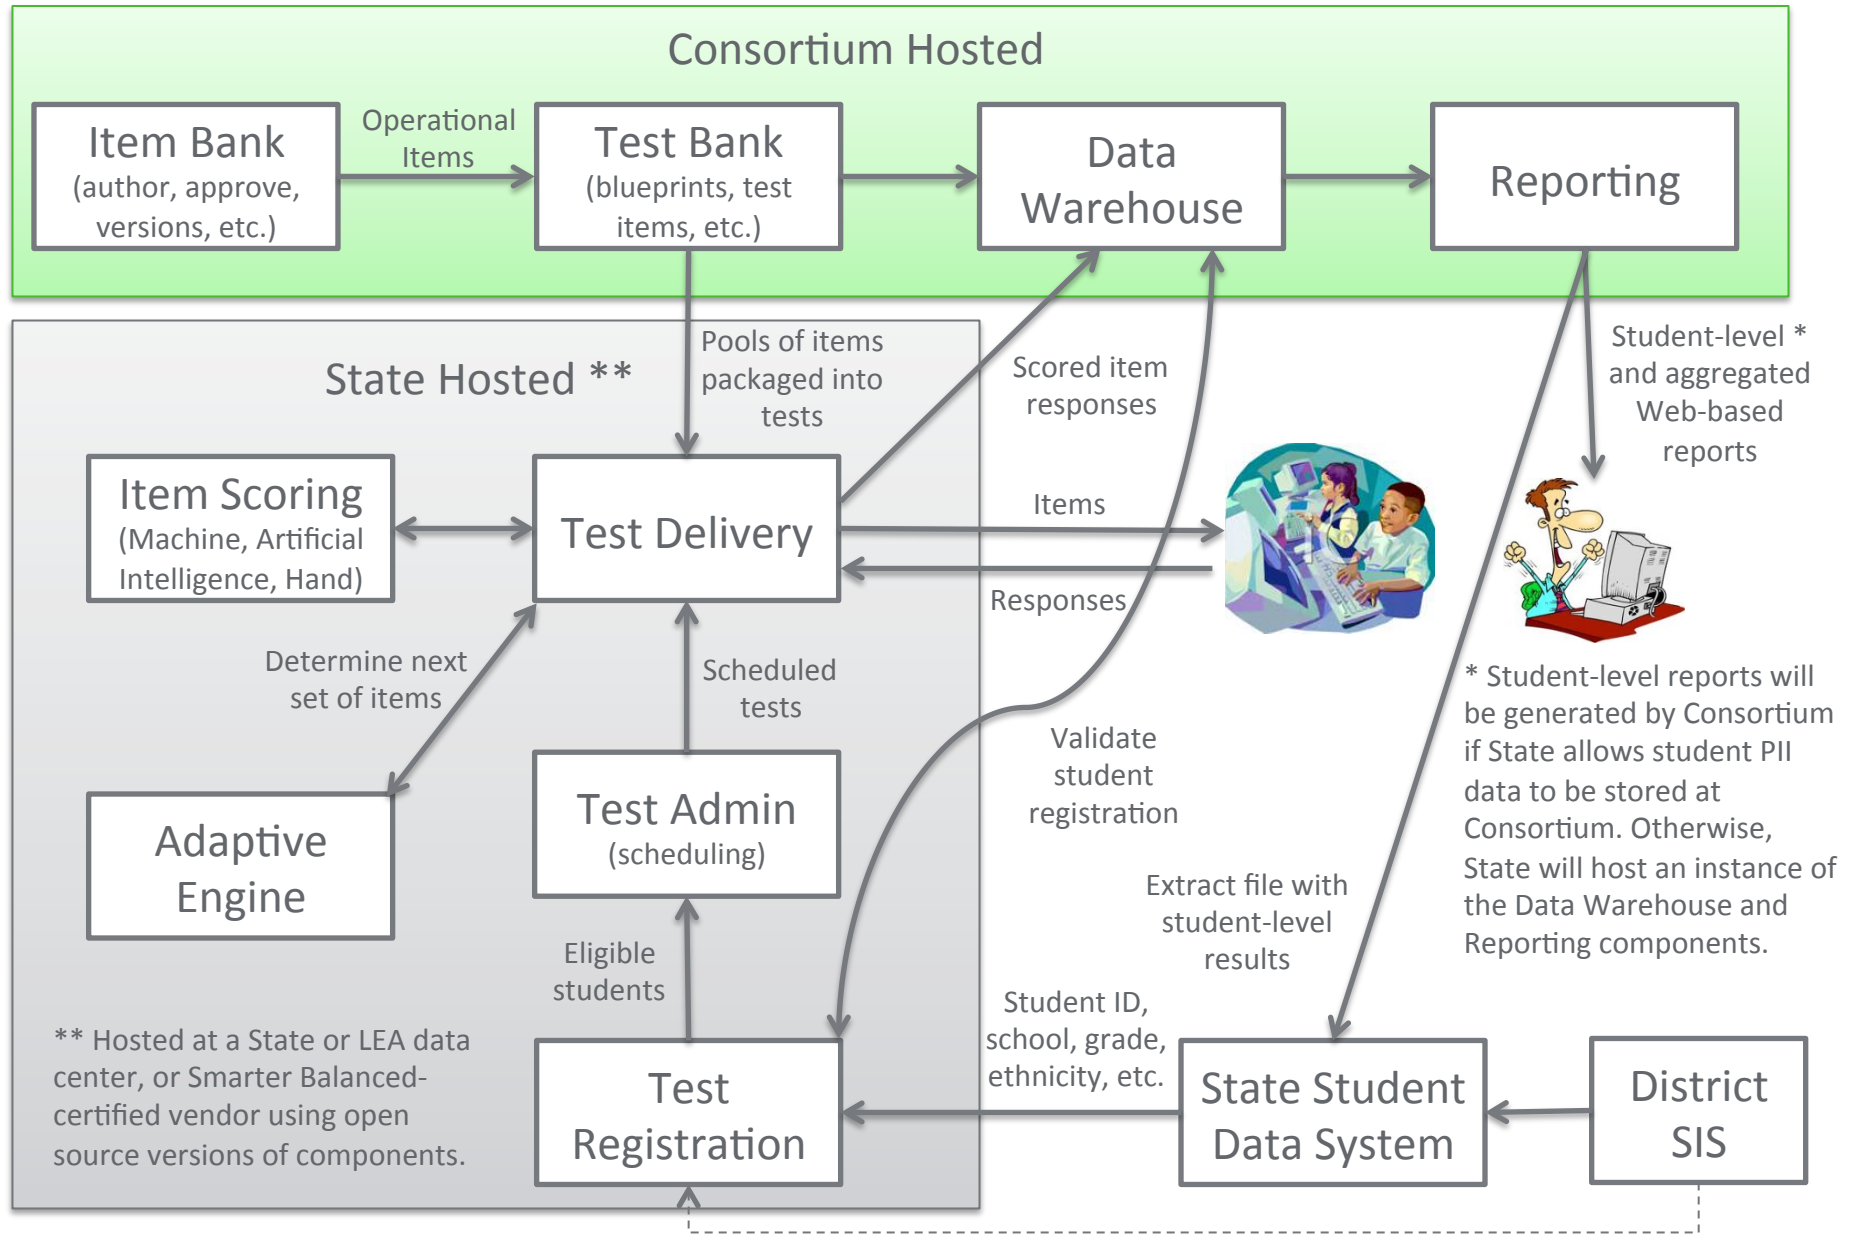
Consortium Hosted

Item Bank
(author, approve, versions, etc.)

Operational Items

Test Bank
(blueprints, test items, etc.)

Data Warehouse

Reporting

State Hosted **

Pools of items packaged into tests

Scored item responses

Student-level * and aggregated Web-based reports

Item Scoring
(Machine, Artificial Intelligence, Hand)

Test Delivery

Items

Responses

Determine next set of items

Scheduled tests

* Student-level reports will be generated by Consortium if State allows student PII data to be stored at Consortium. Otherwise, State will host an instance of the Data Warehouse and Reporting components.

Validate student registration

Adaptive Engine

Test Admin
(scheduling)

Extract file with student-level results

Eligible students

Student ID, school, grade, ethnicity, etc.

** Hosted at a State or LEA data center, or Smarter Balanced-certified vendor using open source versions of components.

Test Registration

State Student Data System

District SIS